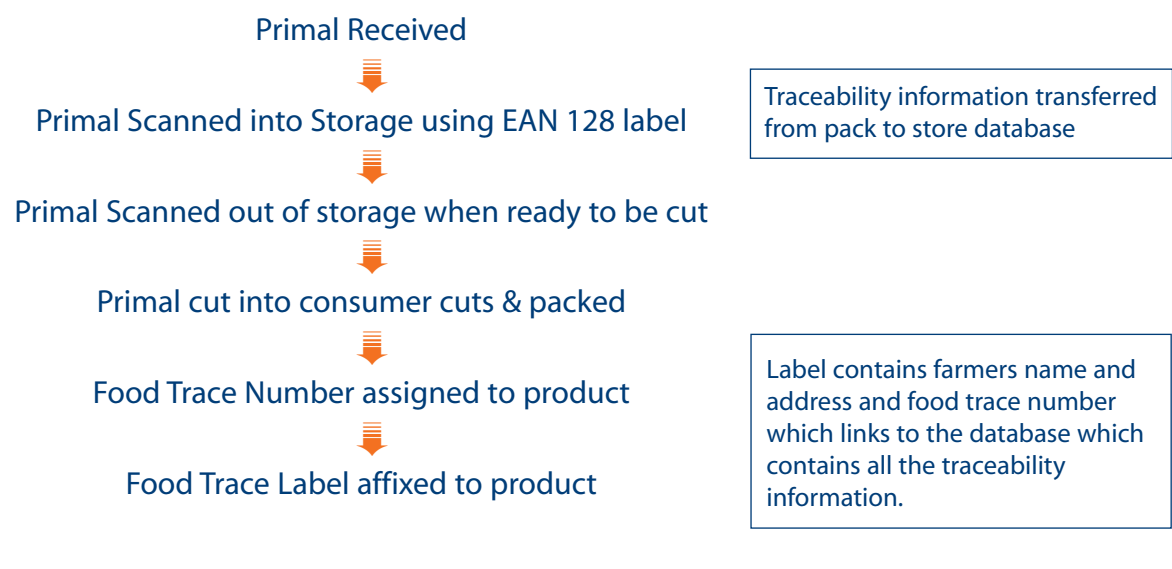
Primal Received

Primal Scanned into Storage using EAN 128 label

Primal Scanned out of storage when ready to be cut

Primal cut into consumer cuts & packed

Food Trace Number assigned to product

Food Trace Label affixed to product

Traceability information transferred from pack to store database

Label contains farmers name and address and food trace number which links to the database which contains all the traceability information.